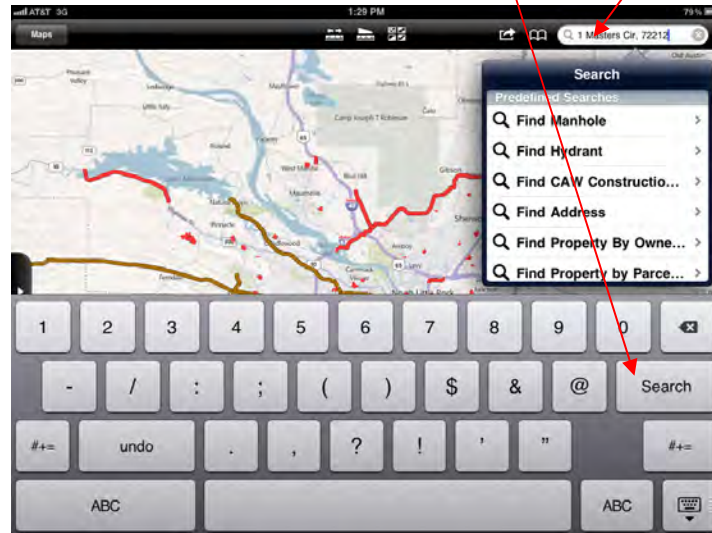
AT&T 3G
1:29 PM
79%

Maps

1 Masters Cir, 72212

Search
Predefined Searches
Find Manhole
Find Hydrant
Find CAW Constructio...
Find Address
Find Property By Owne...
Find Property by Parce...

Camp Joseph T Robinson
Maumelle
Sherwood
Gibson
North Little Rock

1 2 3 4 5 6 7 8 9 0
- / : ; ( ) $ & @ Search
#+= undo . , ? ! ' " #+=
ABC ABC